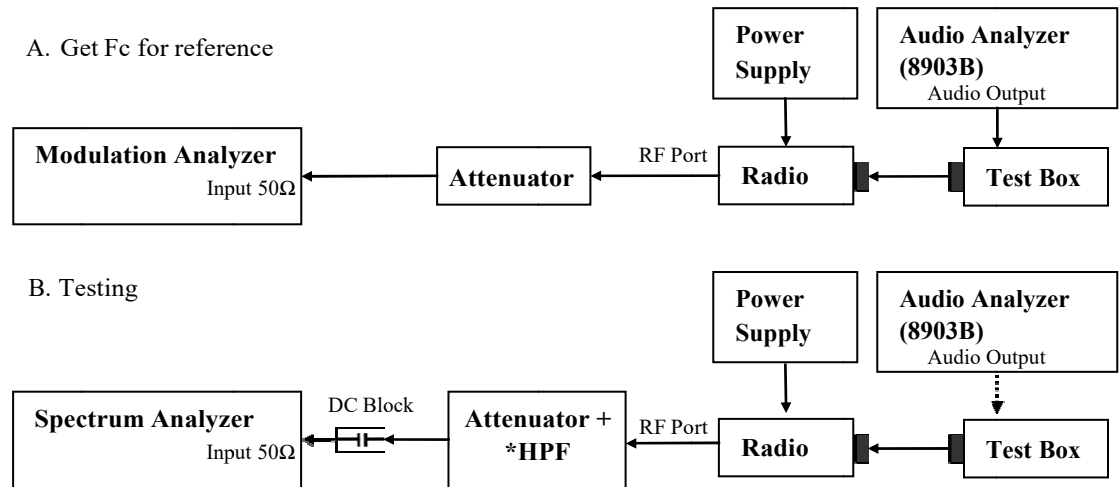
A. Get Fc for reference

Power Supply

Audio Analyzer (8903B)
Audio Output

Modulation Analyzer
Input 50Ω

Attenuator

RF Port

Radio

Test Box

B. Testing

Power Supply

Audio Analyzer (8903B)
Audio Output

Spectrum Analyzer
Input 50Ω

DC Block

Attenuator + *HPF

RF Port

Radio

Test Box